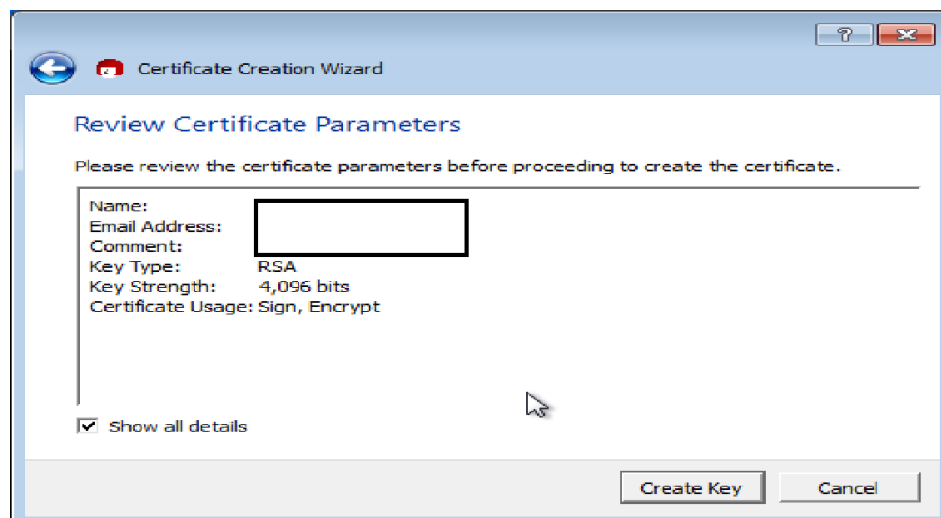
?

Certificate Creation Wizard

Review Certificate Parameters

Please review the certificate parameters before proceeding to create the certificate.

Name:
Email Address:
Comment:
Key Type: RSA
Key Strength: 4,096 bits
Certificate Usage: Sign, Encrypt

Show all details

Create Key

Cancel